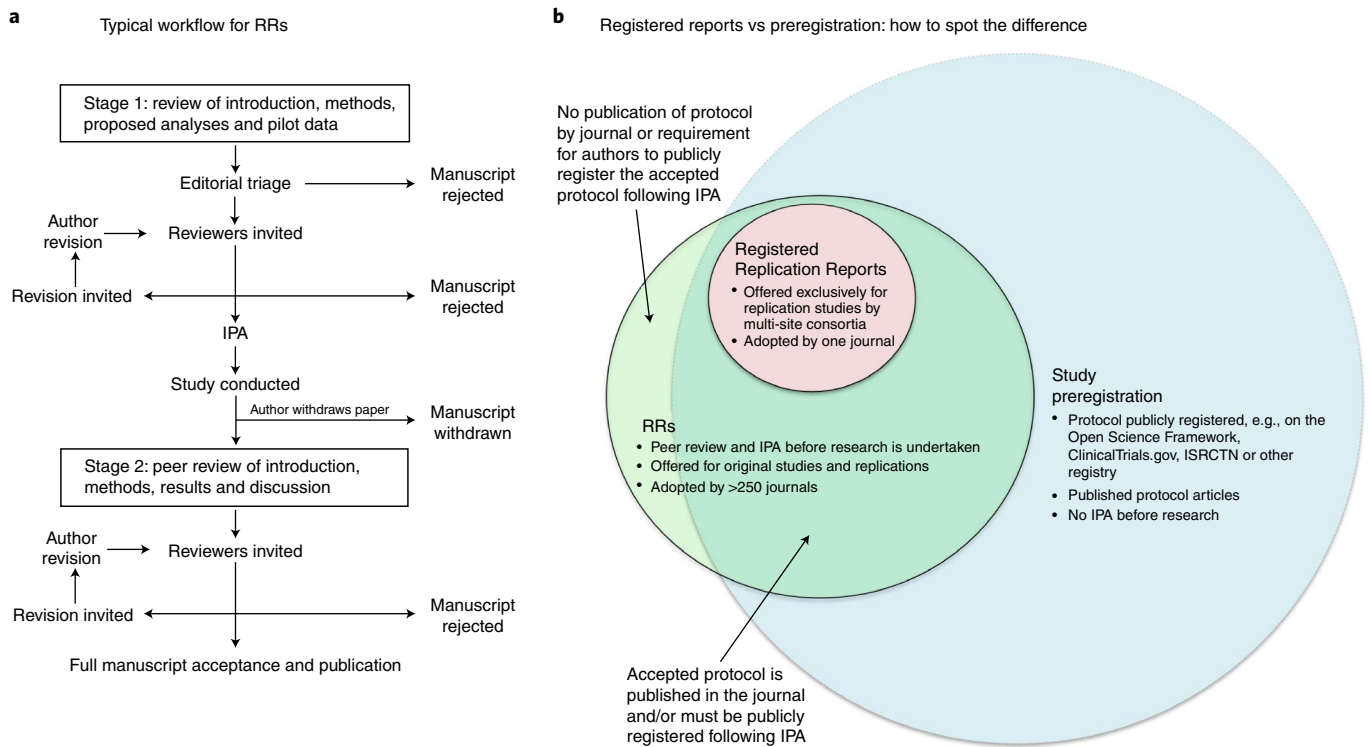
a

Typical workflow for RRs

Stage 1: review of introduction, methods, proposed analyses and pilot data

Editorial triage

Manuscript rejected

Author revision

Reviewers invited

Revision invited

Manuscript rejected

IPA

Study conducted

Author withdraws paper

Manuscript withdrawn

Stage 2: peer review of introduction, methods, results and discussion

Author revision

Reviewers invited

Revision invited

Manuscript rejected

Full manuscript acceptance and publication

b

Registered reports vs preregistration: how to spot the difference

No publication of protocol by journal or requirement for authors to publicly register the accepted protocol following IPA

Registered Replication Reports

- Offered exclusively for replication studies by multi-site consortia
- Adopted by one journal

RRs

- Peer review and IPA before research is undertaken
- Offered for original studies and replications
- Adopted by >250 journals

Study preregistration

- Protocol publicly registered, e.g., on the Open Science Framework, ClinicalTrials.gov, ISRCTN or other registry
- Published protocol articles
- No IPA before research

Accepted protocol is published in the journal and/or must be publicly registered following IPA